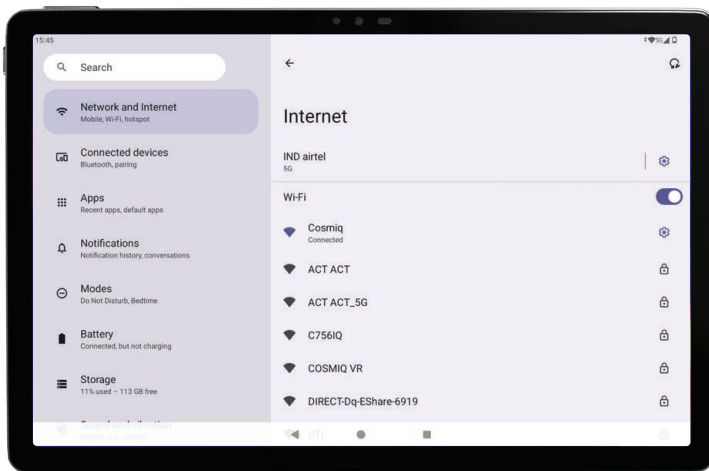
15:45

Search

Network and Internet
Mobile, Wi-Fi, hotspot

Connected devices
Bluetooth, pairing

Apps
Recent apps, default apps

Notifications
Notification history, conversations

Modes
Do Not Disturb, Bedtime

Battery
Connected, but not charging

Storage
11% used – 113 GB free

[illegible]

Internet

IND airtel
5G

Wi-Fi

Cosmiq
Connected

ACT ACT

ACT ACT_5G

C756IQ

COSMIQ VR

DIRECT-Dq-EShare-6919

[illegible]